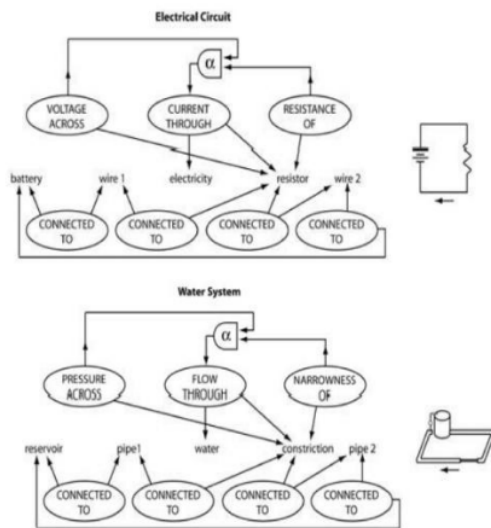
Electrical Circuit

$\alpha$

VOLTAGE ACROSS

CURRENT THROUGH

RESISTANCE OF

battery

wire 1

electricity

resistor

wire 2

CONNECTED TO

CONNECTED TO

CONNECTED TO

CONNECTED TO

Water System

$\alpha$

PRESSURE ACROSS

FLOW THROUGH

NARROWNESS OF

reservoir

pipe1

water

constriction

pipe 2

CONNECTED TO

CONNECTED TO

CONNECTED TO

CONNECTED TO